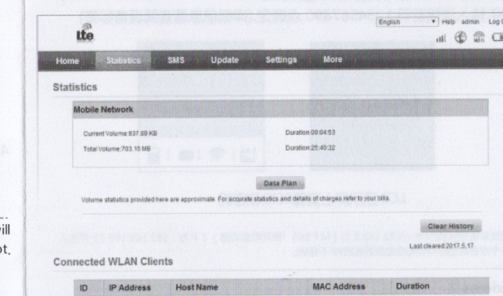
English Help admin Log

tte

Home Statistics SMS Update Settings More

Statistics

Mobile Network

Current Volume:937.89 KB

Duration:00:04:53

Total Volume:793.15 MB

Duration:25:40:32

Data Plan

Volume statistics provided here are approximate. For accurate statistics and details of charges refer to your bills.

Clear History

Last cleared:2017.5.17

Connected WLAN Clients

| ID | IP Address | Host Name | MAC Address | Duration |
|---|---|---|---|---|

ill
ot.